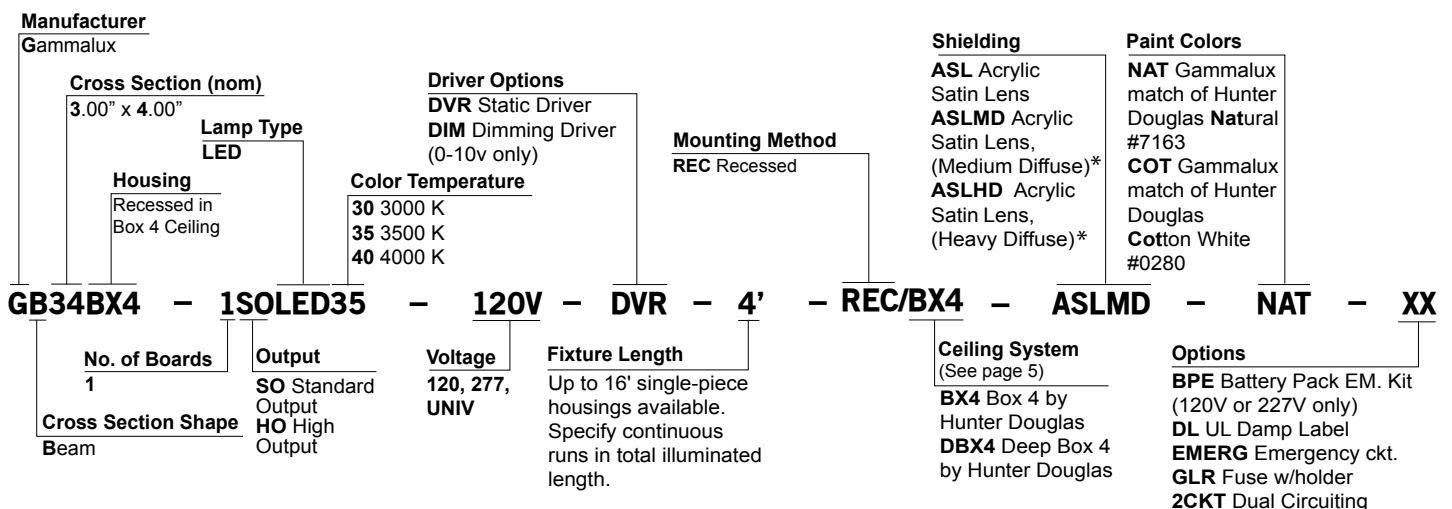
**Manufacturer**
Gammalux

**Cross Section (nom)**
3.00" x 4.00"

**Lamp Type**
LED

**Housing**
Recessed in Box 4 Ceiling

**Driver Options**
DVR Static Driver
DIM Dimming Driver (0-10v only)

**Color Temperature**
30 3000 K
35 3500 K
40 4000 K

**Mounting Method**
REC Recessed

**Shielding**
ASL Acrylic Satin Lens
ASLMD Acrylic Satin Lens, (Medium Diffuse)*
ASLHD Acrylic Satin Lens, (Heavy Diffuse)*

**Paint Colors**
NAT Gammalux match of Hunter Douglas Natural #7163
COT Gammalux match of Hunter Douglas Cotton White #0280

GB34BX4 – 1SOLED35 – 120V – DVR – 4' – REC/BX4 – ASLMD – NAT – XX

**No. of Boards**
1

**Cross Section Shape**
Beam

**Output**
SO Standard Output
HO High Output

**Voltage**
120, 277, UNIV

**Fixture Length**
Up to 16' single-piece housings available. Specify continuous runs in total illuminated length.

**Ceiling System**
(See page 5)
BX4 Box 4 by Hunter Douglas
DBX4 Deep Box 4 by Hunter Douglas

**Options**
BPE Battery Pack EM. Kit (120V or 227V only)
DL UL Damp Label
EMERG Emergency ckt.
GLR Fuse w/holder
2CKT Dual Circuiting